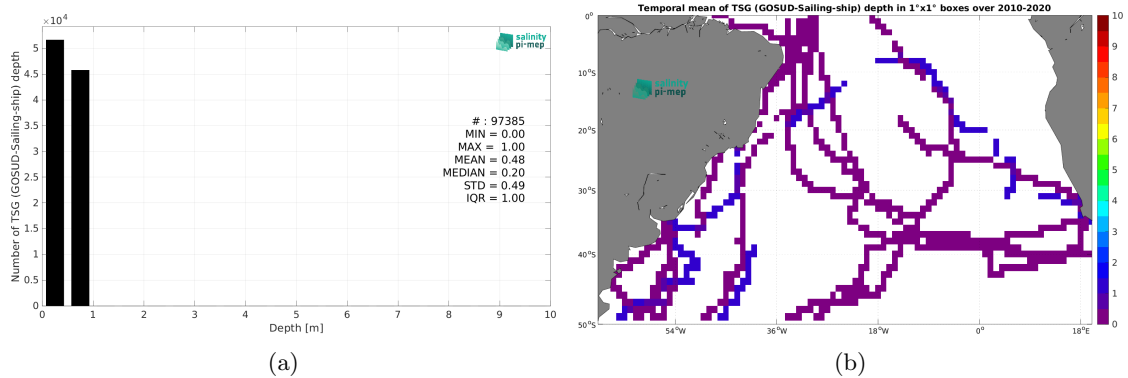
$\times10^4$

salinity pi-mep

Number of TSG (GOSUD-Sailing-ship) depth

5
4.5
4
3.5
3
2.5
2
1.5
1
0.5
0

# : 97385
MIN = 0.00
MAX = 1.00
MEAN = 0.48
MEDIAN = 0.20
STD = 0.49
IQR = 1.00

0 1 2 3 4 5 6 7 8 9 10
Depth [m]

(a)

Temporal mean of TSG (GOSUD-Sailing-ship) depth in 1°x1° boxes over 2010-2020

salinity pi-mep

0°
10°S
20°S
30°S
40°S
50°S

54°W 36°W 18°W 0° 18°E

10
9
8
7
6
5
4
3
2
1
0

(b)